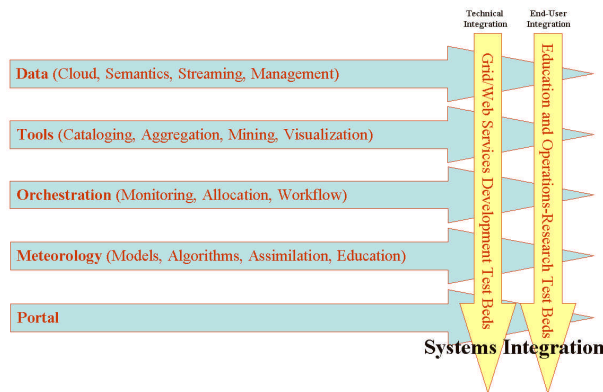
Technical Integration

End-User Integration

Data (Cloud, Semantics, Streaming, Management)

Tools (Cataloging, Aggregation, Mining, Visualization)

Orchestration (Monitoring, Allocation, Workflow)

Meteorology (Models, Algorithms, Assimilation, Education)

Portal

Grid/Web Services Development Test Beds

Education and Operations-Research Test Beds

Systems Integration